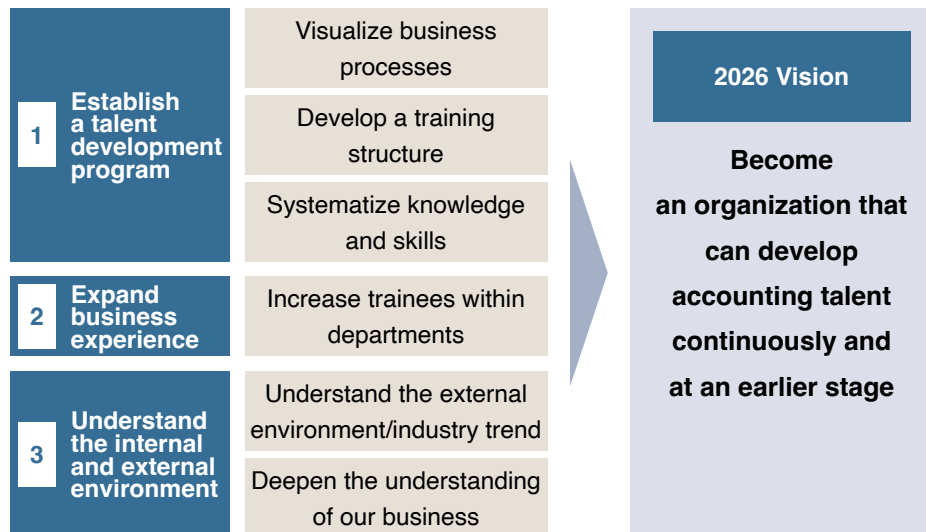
1 Establish a talent development program

Visualize business processes

Develop a training structure

Systematize knowledge and skills

2 Expand business experience

Increase trainees within departments

3 Understand the internal and external environment

Understand the external environment/industry trend

Deepen the understanding of our business

2026 Vision

Become an organization that can develop accounting talent continuously and at an earlier stage